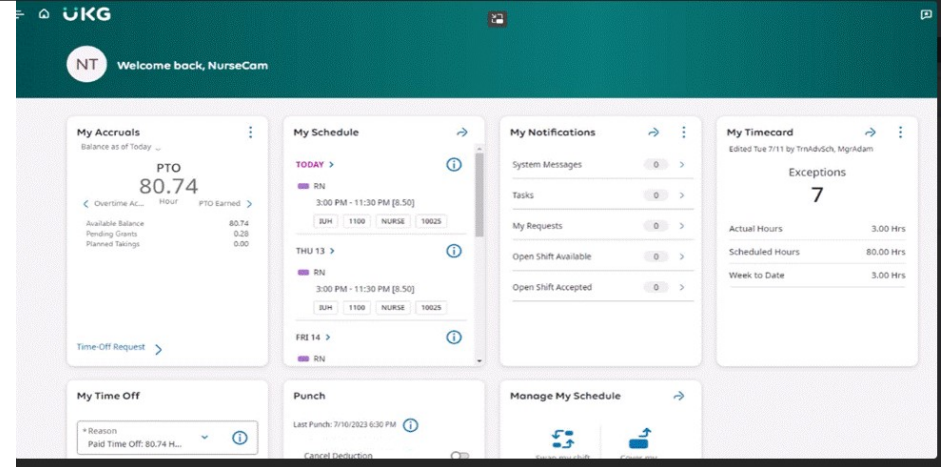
UKG

NT Welcome back, NurseCam

My Accruals
Balance as of Today

PTO
80.74
Hour

Overtime Ac... PTO Earned

| | |
|---|---|
| Available Balance | 80.74 |
| Pending Grants | 0.28 |
| Planned Takings | 0.00 |

Time-Off Request

My Schedule

TODAY
RN
3:00 PM - 11:30 PM [8.50]
IUH 1100 NURSE 10025

THU 13
RN
3:00 PM - 11:30 PM [8.50]
IUH 1100 NURSE 10025

FRI 14
RN

My Notifications

| | |
|---|---|
| System Messages | 0 |
| Tasks | 0 |
| My Requests | 0 |
| Open Shift Available | 0 |
| Open Shift Accepted | 0 |

My Timecard
Edited Tue 7/11 by TrnAdvSch, MgrAdam

Exceptions
7

| | |
|---|---|
| Actual Hours | 3.00 Hrs |
| Scheduled Hours | 80.00 Hrs |
| Week to Date | 3.00 Hrs |

My Time Off
* Reason
Paid Time Off: 80.74 H...

Punch
Last Punch: 7/10/2023 6:30 PM
Cancel Deduction

Manage My Schedule
Swap my shift
Cover my